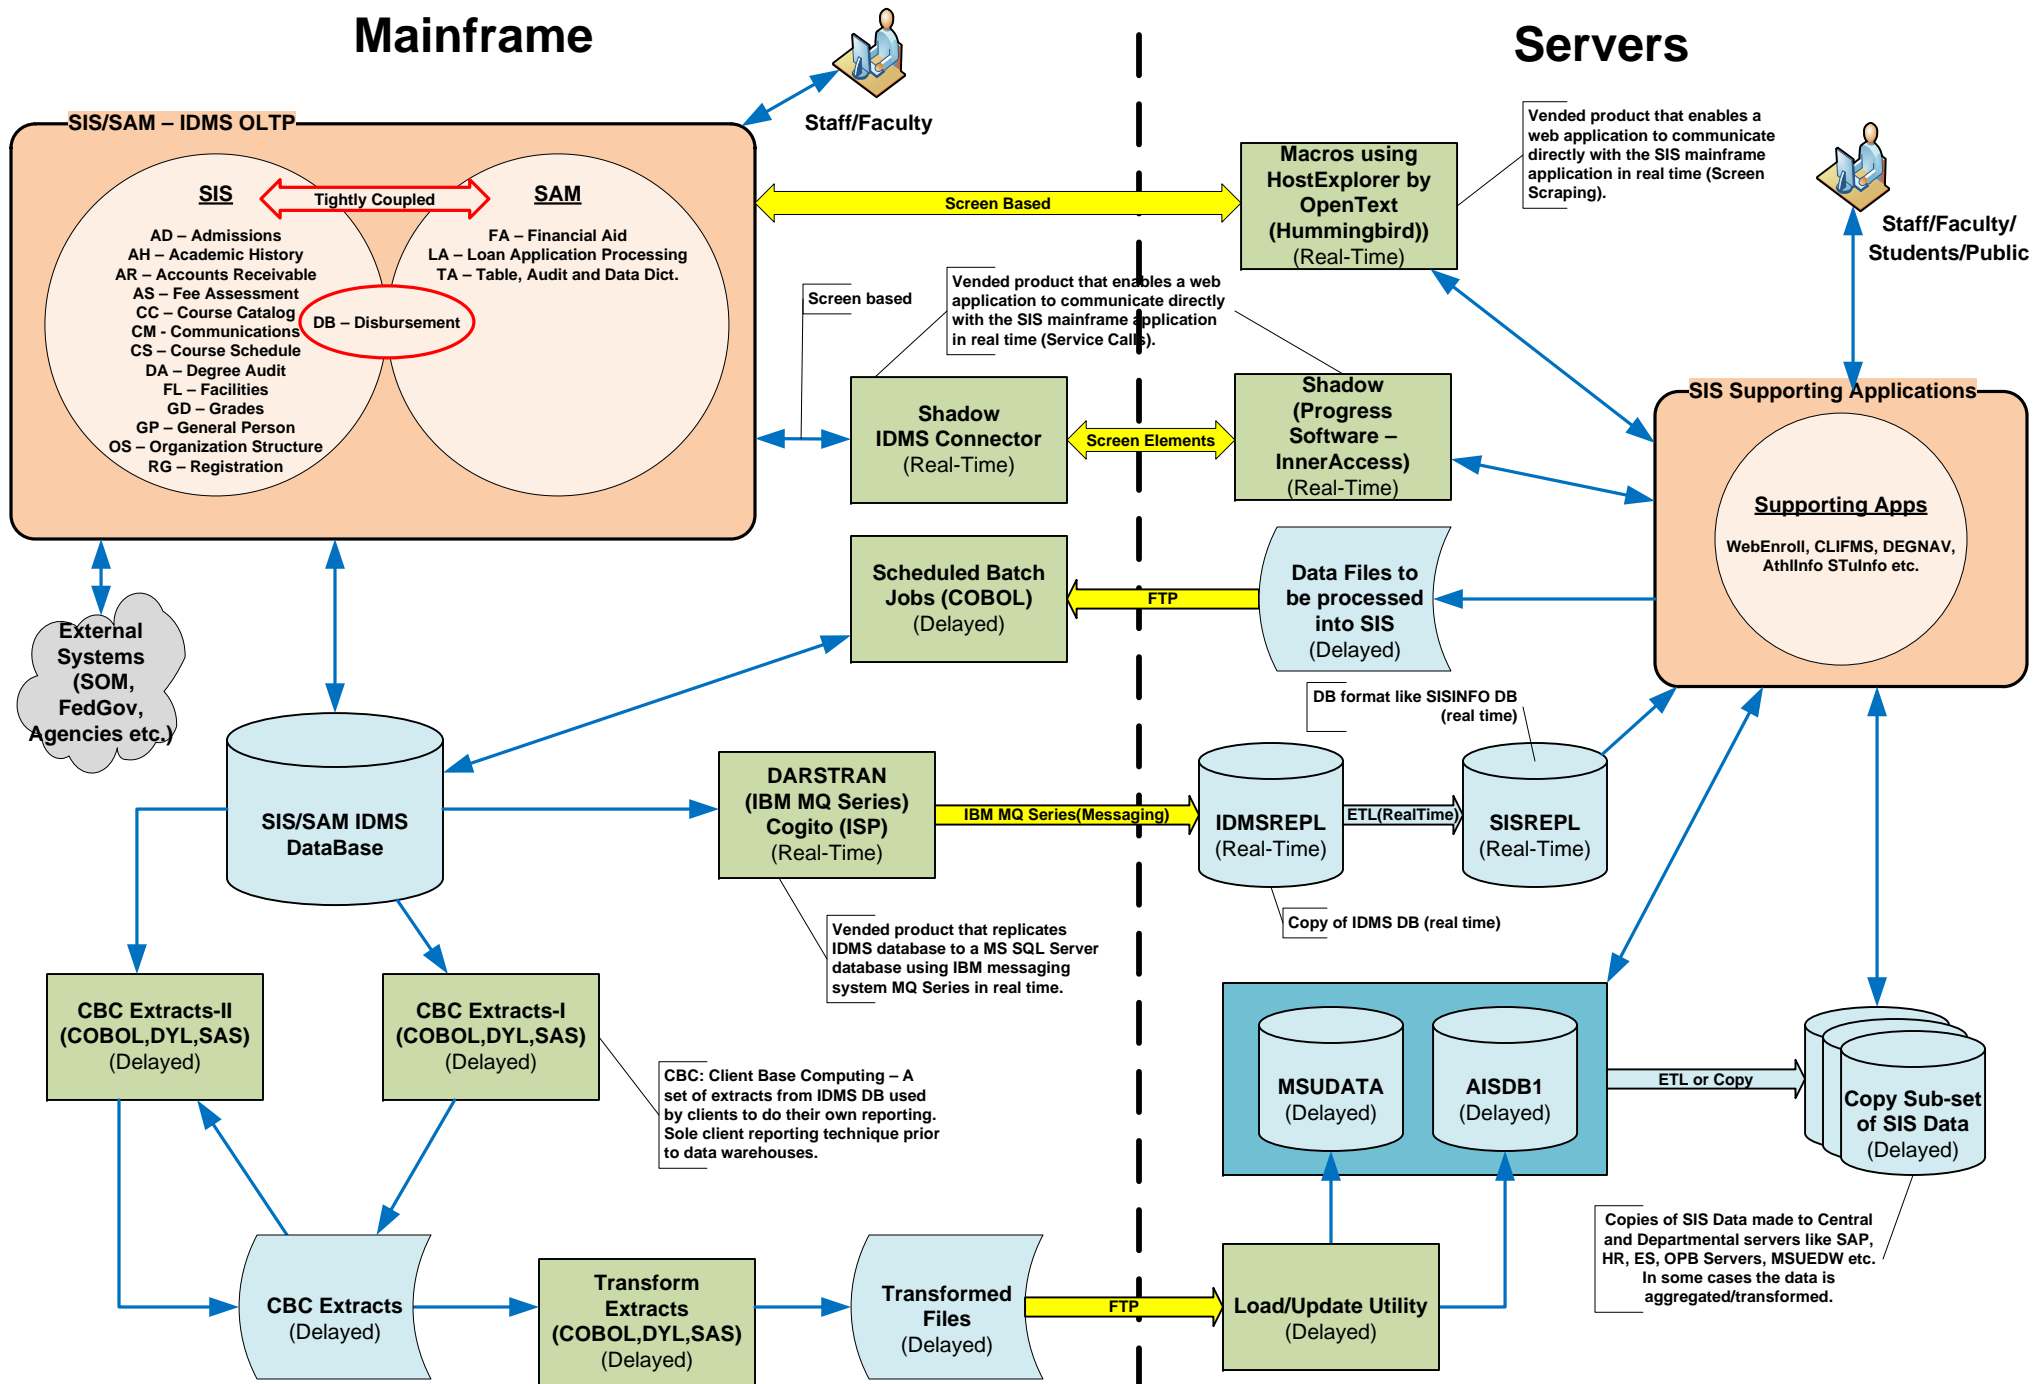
Mainframe

Servers

Staff/Faculty

SIS/SAM – IDMS OLTP

SIS

Tightly Coupled

SAM

AD – Admissions
AH – Academic History
AR – Accounts Receivable
AS – Fee Assessment
CC – Course Catalog
CM - Communications
CS – Course Schedule
DA – Degree Audit
FL – Facilities
GD – Grades
GP – General Person
OS – Organization Structure
RG – Registration

DB – Disbursement

FA – Financial Aid
LA – Loan Application Processing
TA – Table, Audit and Data Dict.

Screen Based

Macros using HostExplorer by OpenText (Hummingbird)) (Real-Time)

Vended product that enables a web application to communicate directly with the SIS mainframe application in real time (Screen Scraping).

Staff/Faculty/ Students/Public

Screen based

Vended product that enables a web application to communicate directly with the SIS mainframe application in real time (Service Calls).

Shadow IDMS Connector (Real-Time)

Screen Elements

Shadow (Progress Software – InnerAccess) (Real-Time)

SIS Supporting Applications

Supporting Apps

WebEnroll, CLIFMS, DEGNAV, AthlInfo STuInfo etc.

Scheduled Batch Jobs (COBOL) (Delayed)

FTP

Data Files to be processed into SIS (Delayed)

External Systems (SOM, FedGov, Agencies etc.)

DB format like SISINFO DB (real time)

SIS/SAM IDMS DataBase

DARSTRAN (IBM MQ Series) Cogito (ISP) (Real-Time)

IBM MQ Series(Messaging)

IDMSREPL (Real-Time)

ETL(RealTime)

SISREPL (Real-Time)

Copy of IDMS DB (real time)

Vended product that replicates IDMS database to a MS SQL Server database using IBM messaging system MQ Series in real time.

CBC Extracts-II (COBOL,DYL,SAS) (Delayed)

CBC Extracts-I (COBOL,DYL,SAS) (Delayed)

CBC: Client Base Computing – A set of extracts from IDMS DB used by clients to do their own reporting. Sole client reporting technique prior to data warehouses.

MSUDATA (Delayed)

AISDB1 (Delayed)

ETL or Copy

Copy Sub-set of SIS Data (Delayed)

Copies of SIS Data made to Central and Departmental servers like SAP, HR, ES, OPB Servers, MSUEDW etc. In some cases the data is aggregated/transformed.

CBC Extracts (Delayed)

Transform Extracts (COBOL,DYL,SAS) (Delayed)

Transformed Files (Delayed)

FTP

Load/Update Utility (Delayed)